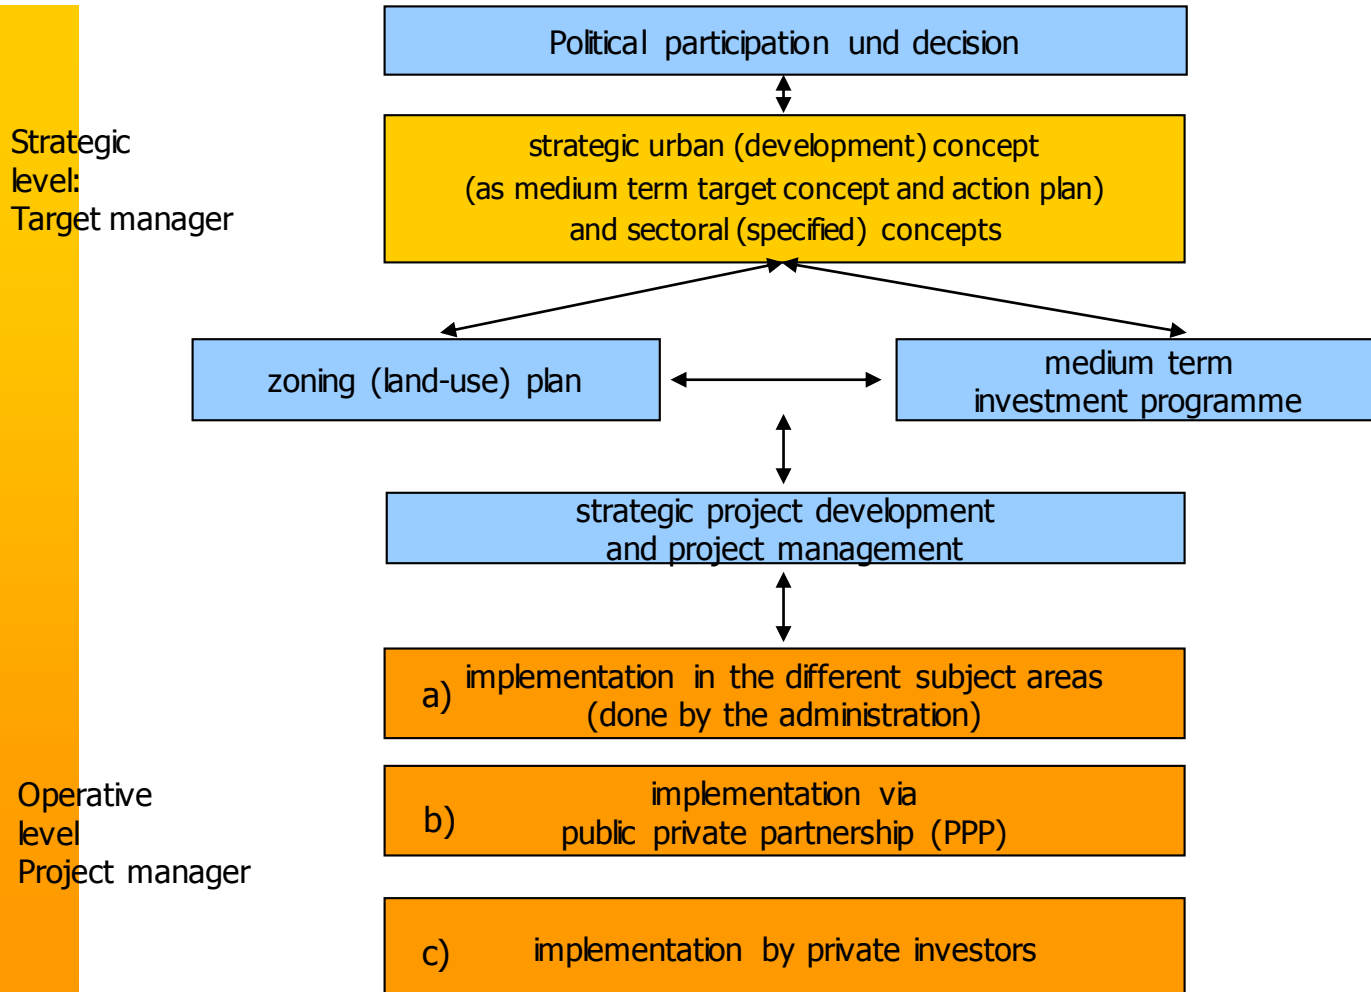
Strategic level: Target manager

Political participation und decision

strategic urban (development) concept (as medium term target concept and action plan) and sectoral (specified) concepts

zoning (land-use) plan

medium term investment programme

strategic project development and project management

a) implementation in the different subject areas (done by the administration)

Operative level Project manager

b) implementation via public private partnership (PPP)

c) implementation by private investors